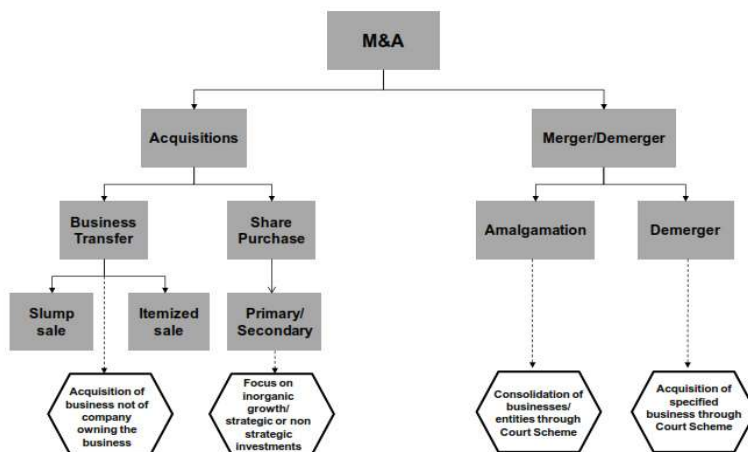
M&A

Acquisitions

Merger/Demerger

Business Transfer

Share Purchase

Amalgamation

Demerger

Slump sale

Itemized sale

Primary/ Secondary

Acquisition of business not of company owning the business

Focus on inorganic growth/ strategic or non strategic investments

Consolidation of businesses/ entities through Court Scheme

Acquisition of specified business through Court Scheme